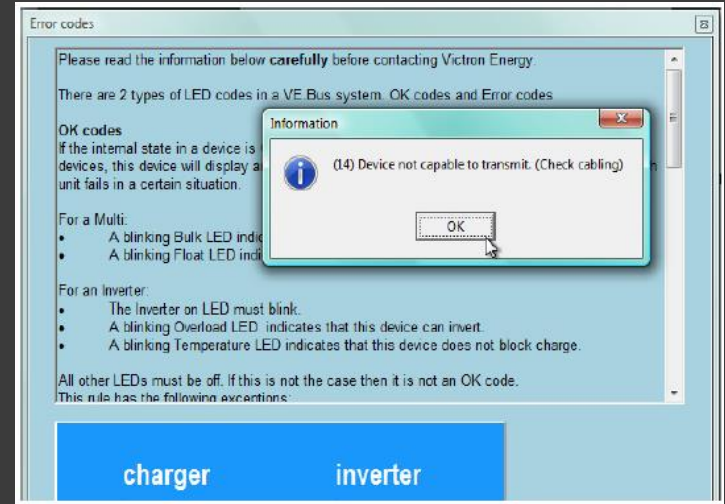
Error codes

Please read the information below **carefully** before contacting Victron Energy.

There are 2 types of LED codes in a VE.Bus system. OK codes and Error codes

**OK codes**
If the internal state in a device is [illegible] devices, this device will display a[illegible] unit fails in a certain situation.

For a Multi:
• A blinking Bulk LED indic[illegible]
• A blinking Float LED indi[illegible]

For an Inverter:
• The Inverter on LED must blink.
• A blinking Overload LED indicates that this device can invert.
• A blinking Temperature LED indicates that this device does not block charge.

All other LEDs must be off. If this is not the case then it is not an OK code.
This rule has the following exceptions:

Information

(14) Device not capable to transmit. (Check cabling)

OK

charger inverter